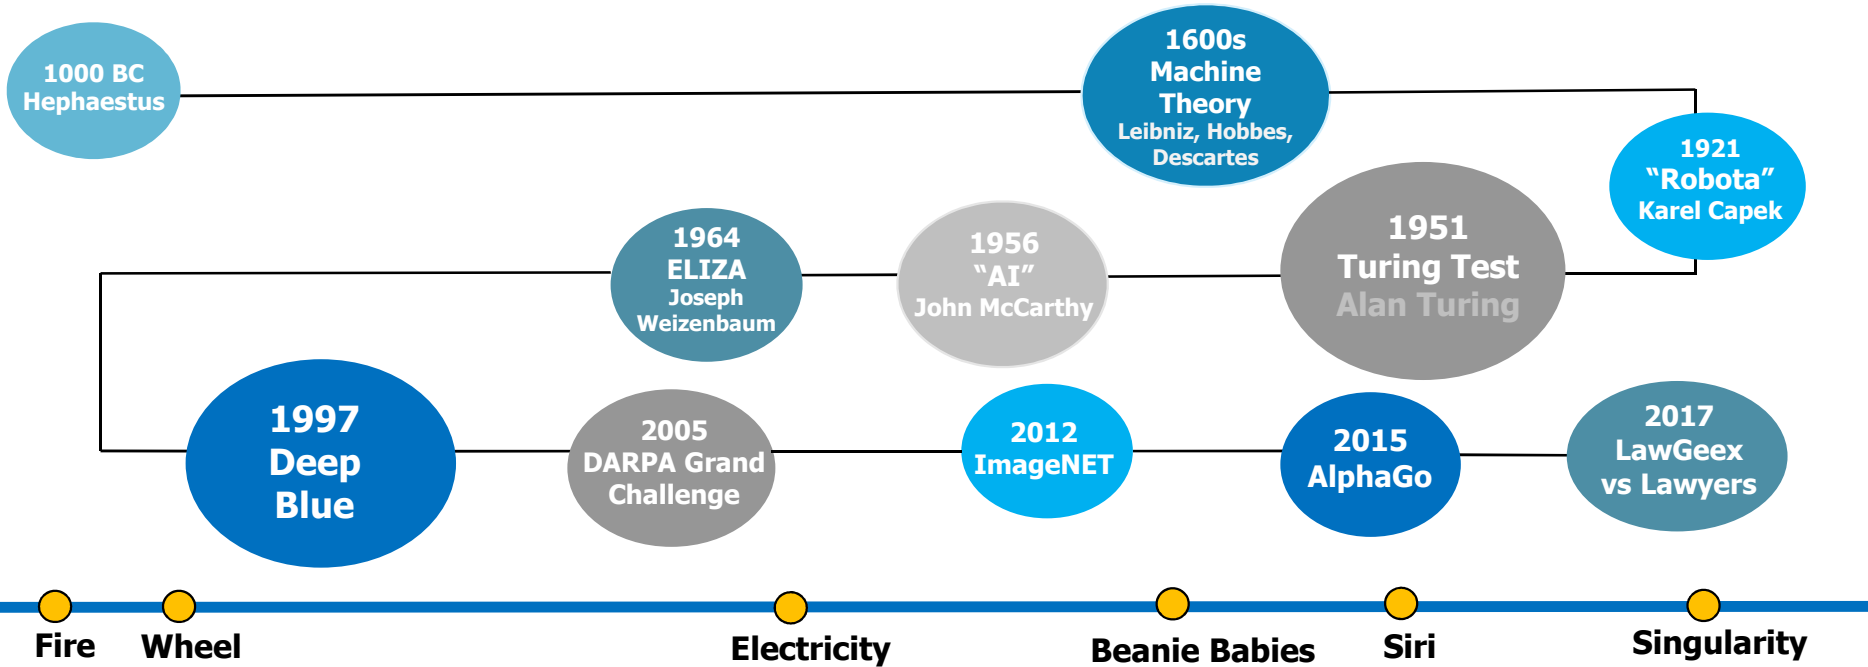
1000 BC
Hephaestus

1600s
Machine
Theory
Leibniz, Hobbes,
Descartes

1921
"Robota"
Karel Capek

1951
Turing Test
Alan Turing

1956
"AI"
John McCarthy

1964
ELIZA
Joseph
Weizenbaum

1997
Deep
Blue

2005
DARPA Grand
Challenge

2012
ImageNET

2015
AlphaGo

2017
LawGeex
vs Lawyers

Fire Wheel Electricity Beanie Babies Siri Singularity